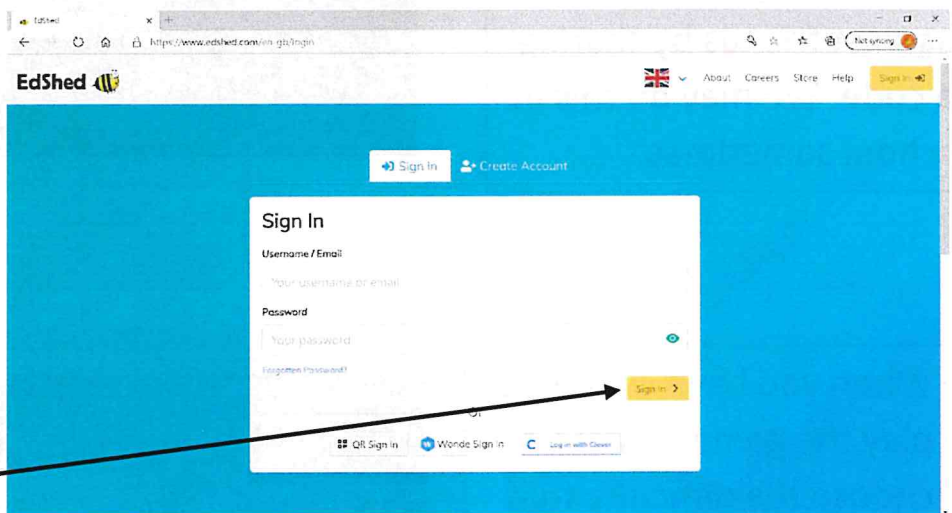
EdShed

https://www.edshed.com/en-gb/login

Not syncing

EdShed

About Careers Store Help Sign In

Sign In Create Account

Sign In

Username / Email

Your username or email

Password

Your password

Forgotten Password?

Sign In

Or

QR Sign In Wonde Sign In Log in with Clever